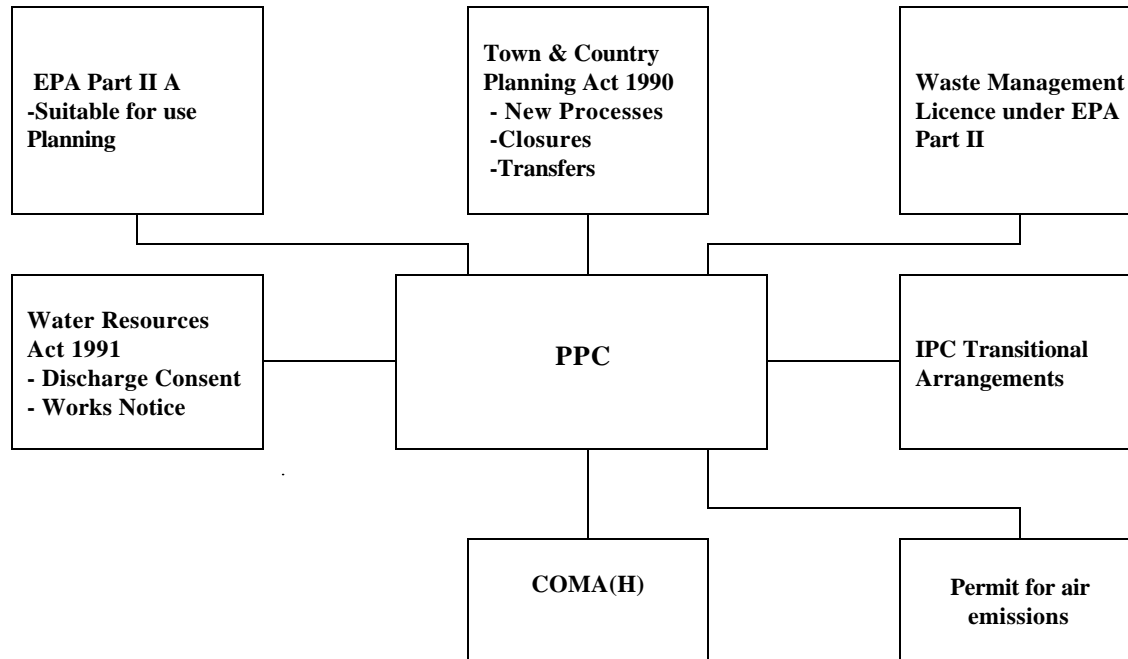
EPA Part II A
-Suitable for use Planning

Town & Country Planning Act 1990
- New Processes
-Closures
-Transfers

Waste Management Licence under EPA Part II

Water Resources Act 1991
- Discharge Consent
- Works Notice

PPC

IPC Transitional Arrangements

COMA(H)

Permit for air emissions